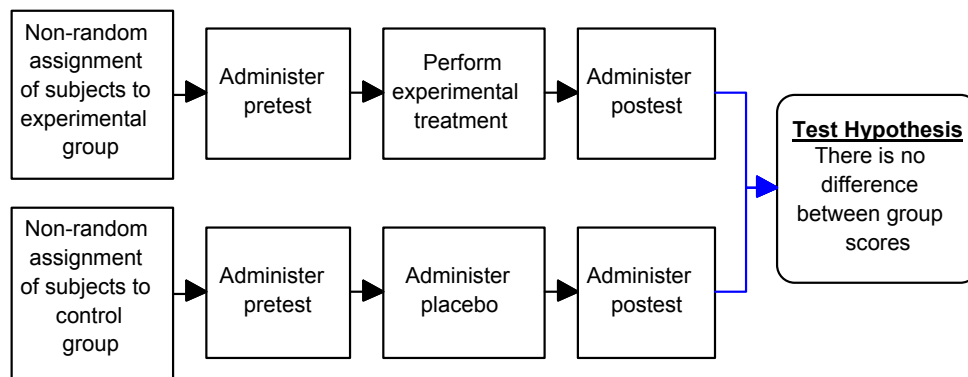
Non-random assignment of subjects to experimental group

Administer pretest

Perform experimental treatment

Administer postest

Non-random assignment of subjects to control group

Administer pretest

Administer placebo

Administer postest

Test Hypothesis
There is no difference between group scores